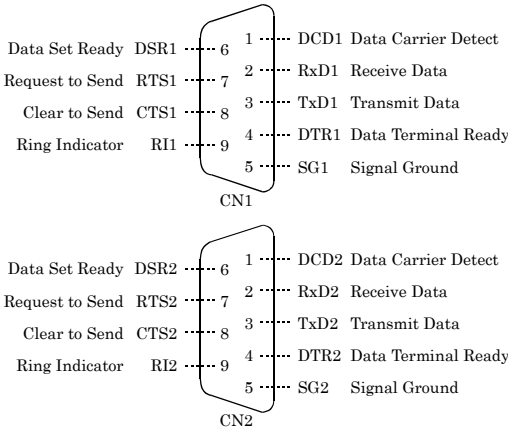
Data Set Ready DSR1 6
Request to Send RTS1 7
Clear to Send CTS1 8
Ring Indicator RI1 9

1 DCD1 Data Carrier Detect
2 RxD1 Receive Data
3 TxD1 Transmit Data
4 DTR1 Data Terminal Ready
5 SG1 Signal Ground

CN1

Data Set Ready DSR2 6
Request to Send RTS2 7
Clear to Send CTS2 8
Ring Indicator RI2 9

1 DCD2 Data Carrier Detect
2 RxD2 Receive Data
3 TxD2 Transmit Data
4 DTR2 Data Terminal Ready
5 SG2 Signal Ground

CN2